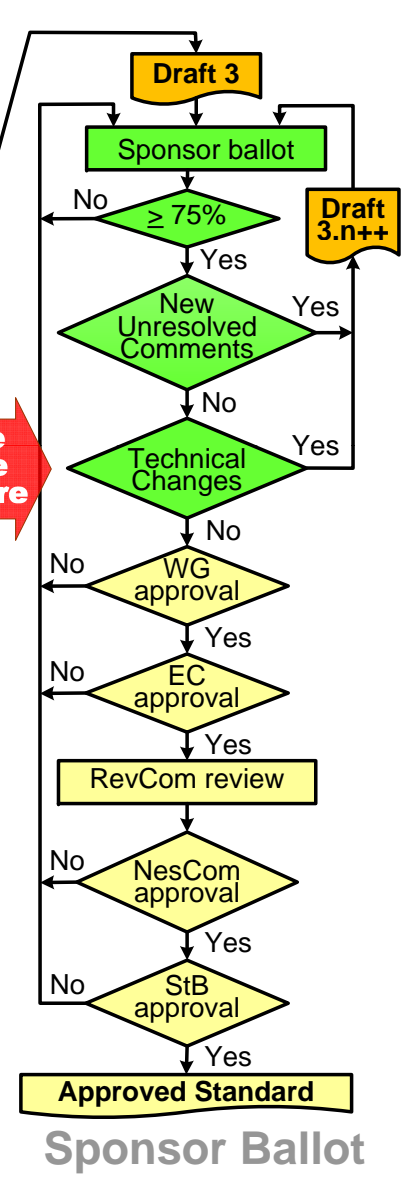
Draft 3

Sponsor ballot

No

$\geq$ 75%

Yes

Draft 3.n++

New Unresolved Comments

Yes

No

e
e
re

Technical Changes

Yes

No

No

WG approval

Yes

No

EC approval

Yes

RevCom review

No

NesCom approval

Yes

No

StB approval

Yes

Approved Standard

Sponsor Ballot